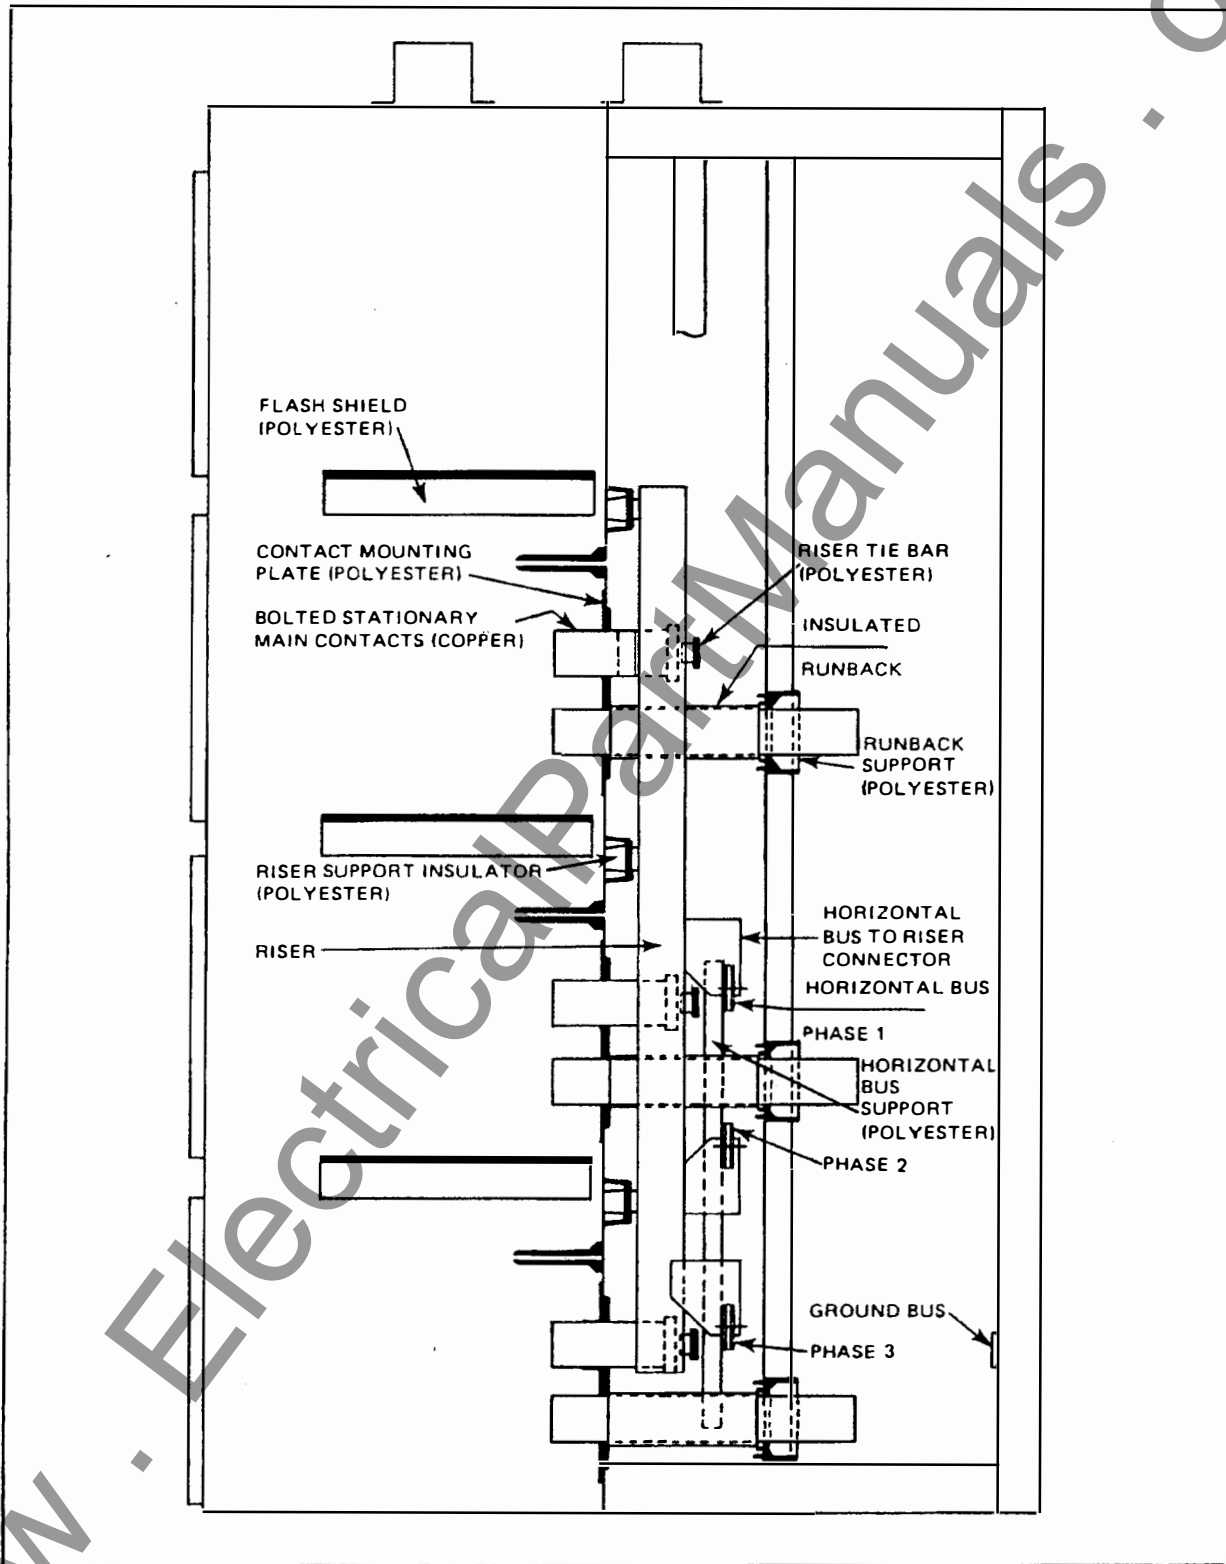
FLASH SHIELD (POLYESTER)

CONTACT MOUNTING PLATE (POLYESTER)

BOLTED STATIONARY MAIN CONTACTS (COPPER)

RISER TIE BAR (POLYESTER)

INSULATED RUNBACK

RUNBACK SUPPORT (POLYESTER)

RISER SUPPORT INSULATOR (POLYESTER)

RISER

HORIZONTAL BUS TO RISER CONNECTOR

HORIZONTAL BUS

PHASE 1

HORIZONTAL BUS SUPPORT (POLYESTER)

PHASE 2

GROUND BUS

PHASE 3

w . ElectricalPartManuals . c